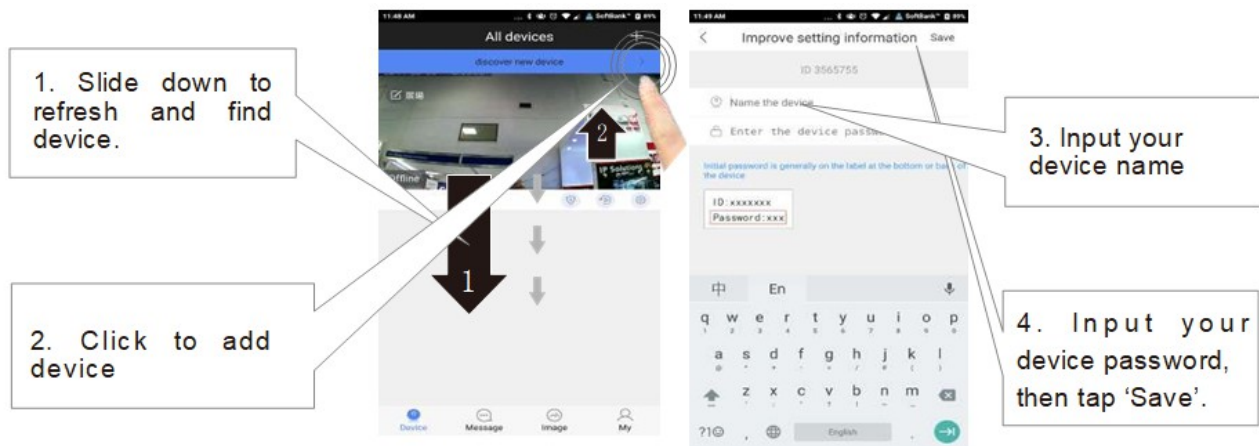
1. Slide down to refresh and find device.

2. Click to add device

11:48 AM

All devices

discover new device

Offline

2

1

Device Message Image My

11:49 AM

Improve setting information Save

ID 3565755

Name the device

Enter the device passw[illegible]

Initial password is generally on the label at the bottom or back of the device

ID:xxxxxxx
Password:xxx

中 En

q w e r t y u i o p
a s d f g h j k l
z x c v b n m

?1☺ , English

3. Input your device name

4. Input your device password, then tap ‘Save’.